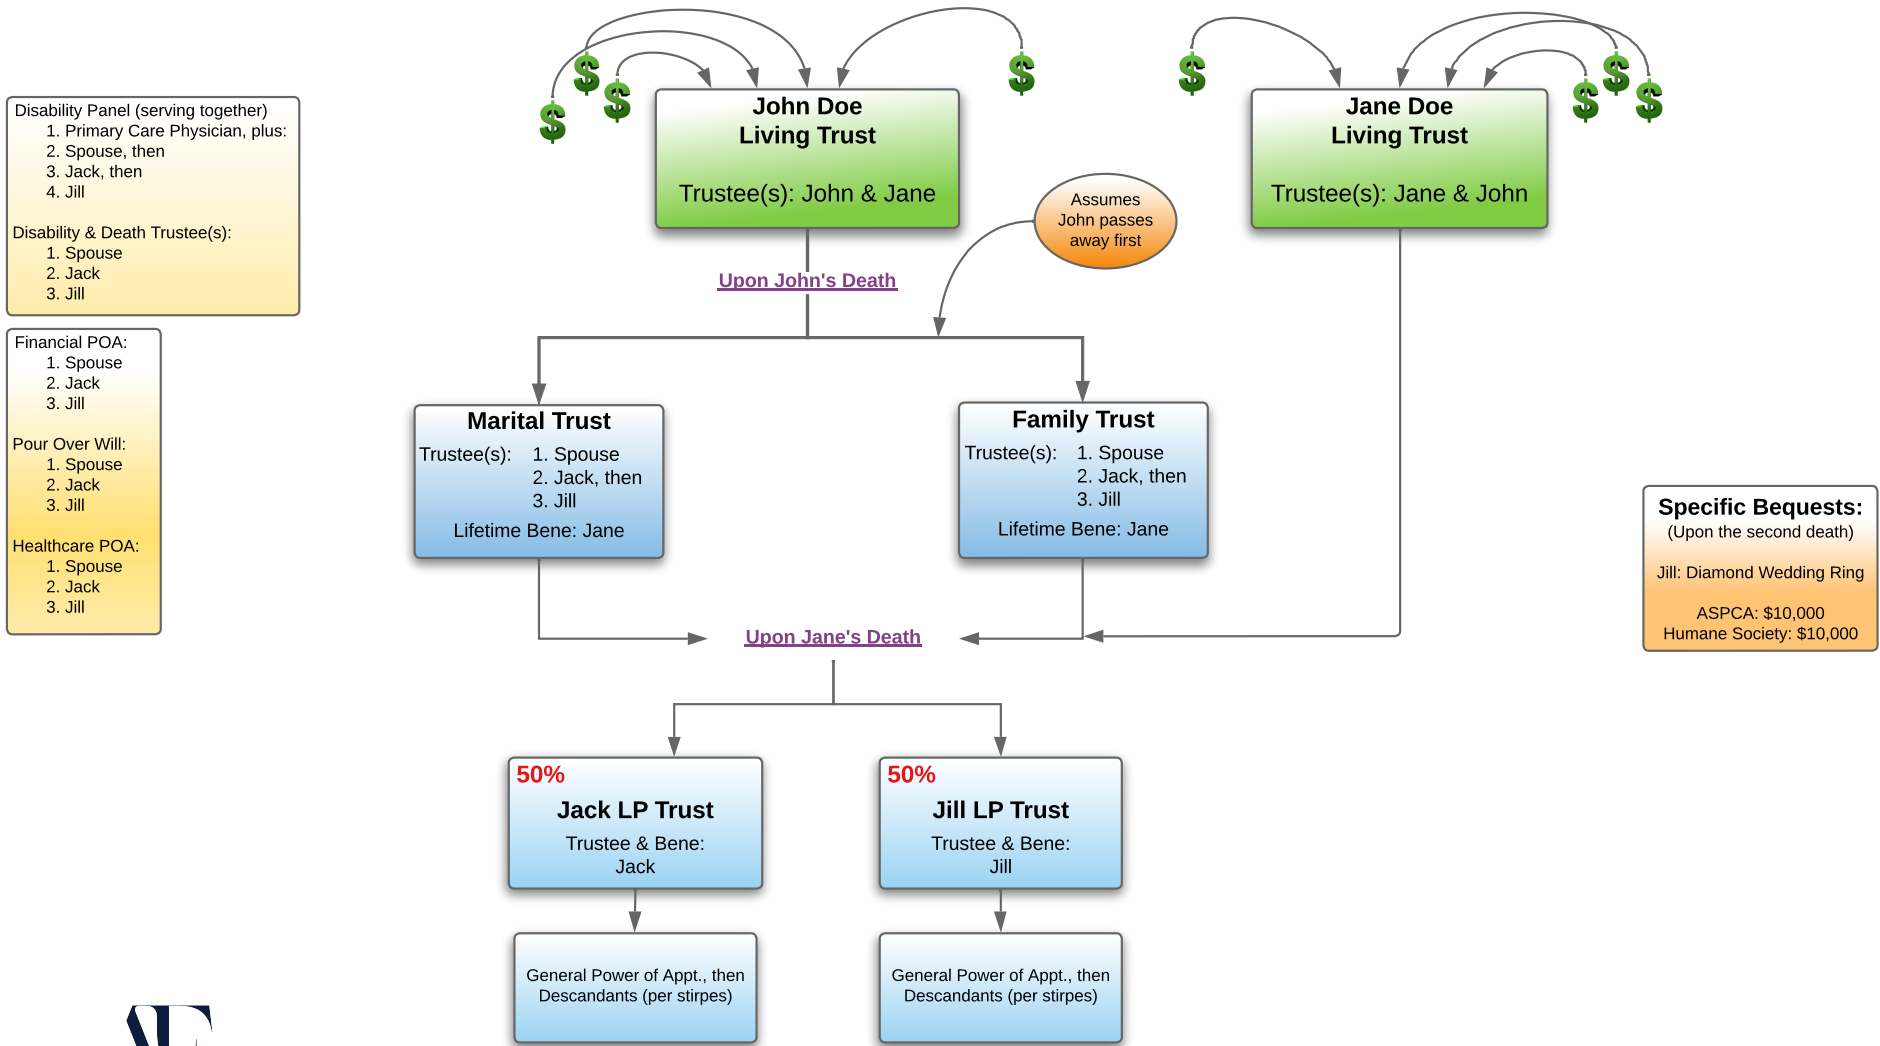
Disability Panel (serving together)
1. Primary Care Physician, plus:
2. Spouse, then
3. Jack, then
4. Jill

Disability & Death Trustee(s):
1. Spouse
2. Jack
3. Jill

Financial POA:
1. Spouse
2. Jack
3. Jill

Pour Over Will:
1. Spouse
2. Jack
3. Jill

Healthcare POA:
1. Spouse
2. Jack
3. Jill

$ $ $ $

John Doe
Living Trust

Trustee(s): John & Jane

$ $ $ $

Jane Doe
Living Trust

Trustee(s): Jane & John

Assumes John passes away first

Upon John's Death

Marital Trust
Trustee(s): 1. Spouse
2. Jack, then
3. Jill
Lifetime Bene: Jane

Family Trust
Trustee(s): 1. Spouse
2. Jack, then
3. Jill
Lifetime Bene: Jane

Specific Bequests:
(Upon the second death)

Jill: Diamond Wedding Ring

ASPCA: $10,000
Humane Society: $10,000

Upon Jane's Death

50%
Jack LP Trust
Trustee & Bene:
Jack

50%
Jill LP Trust
Trustee & Bene:
Jill

General Power of Appt., then Descandants (per stirpes)

General Power of Appt., then Descandants (per stirpes)